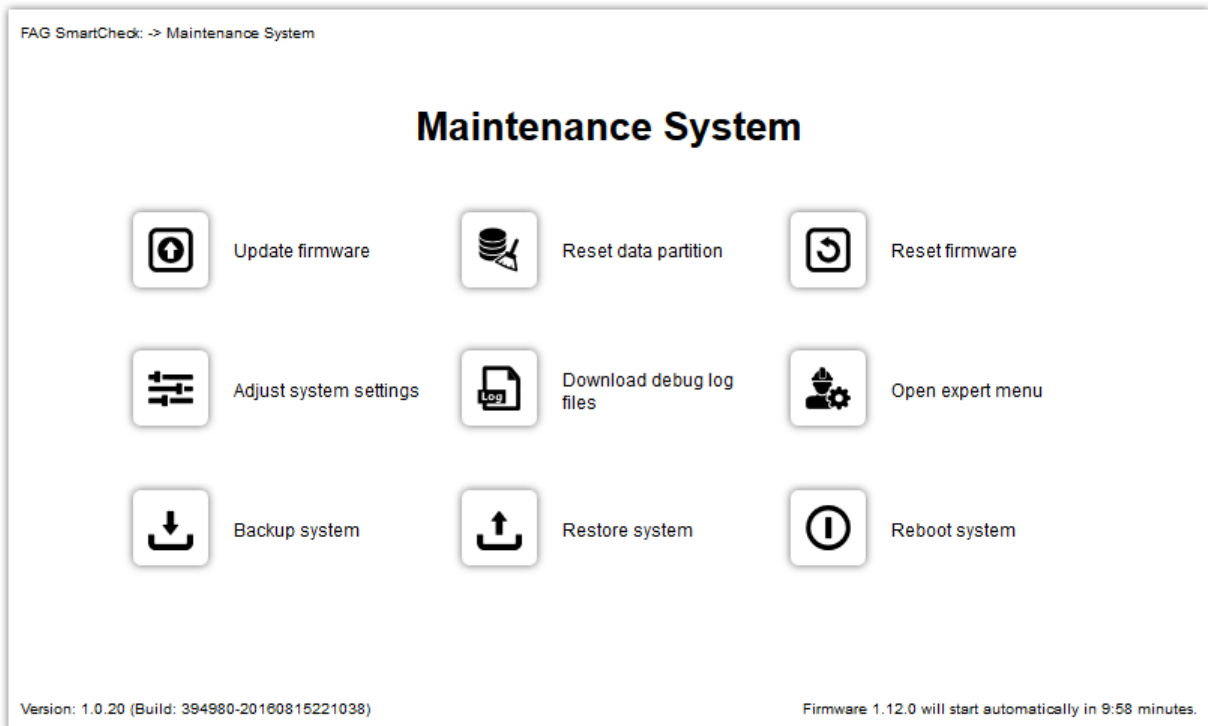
FAG SmartCheck: -> Maintenance System

Maintenance System

Update firmware

Reset data partition

Reset firmware

Adjust system settings

Log

Download debug log files

Open expert menu

Backup system

Restore system

Reboot system

Version: 1.0.20 (Build: 394980-20160815221038)

Firmware 1.12.0 will start automatically in 9:58 minutes.